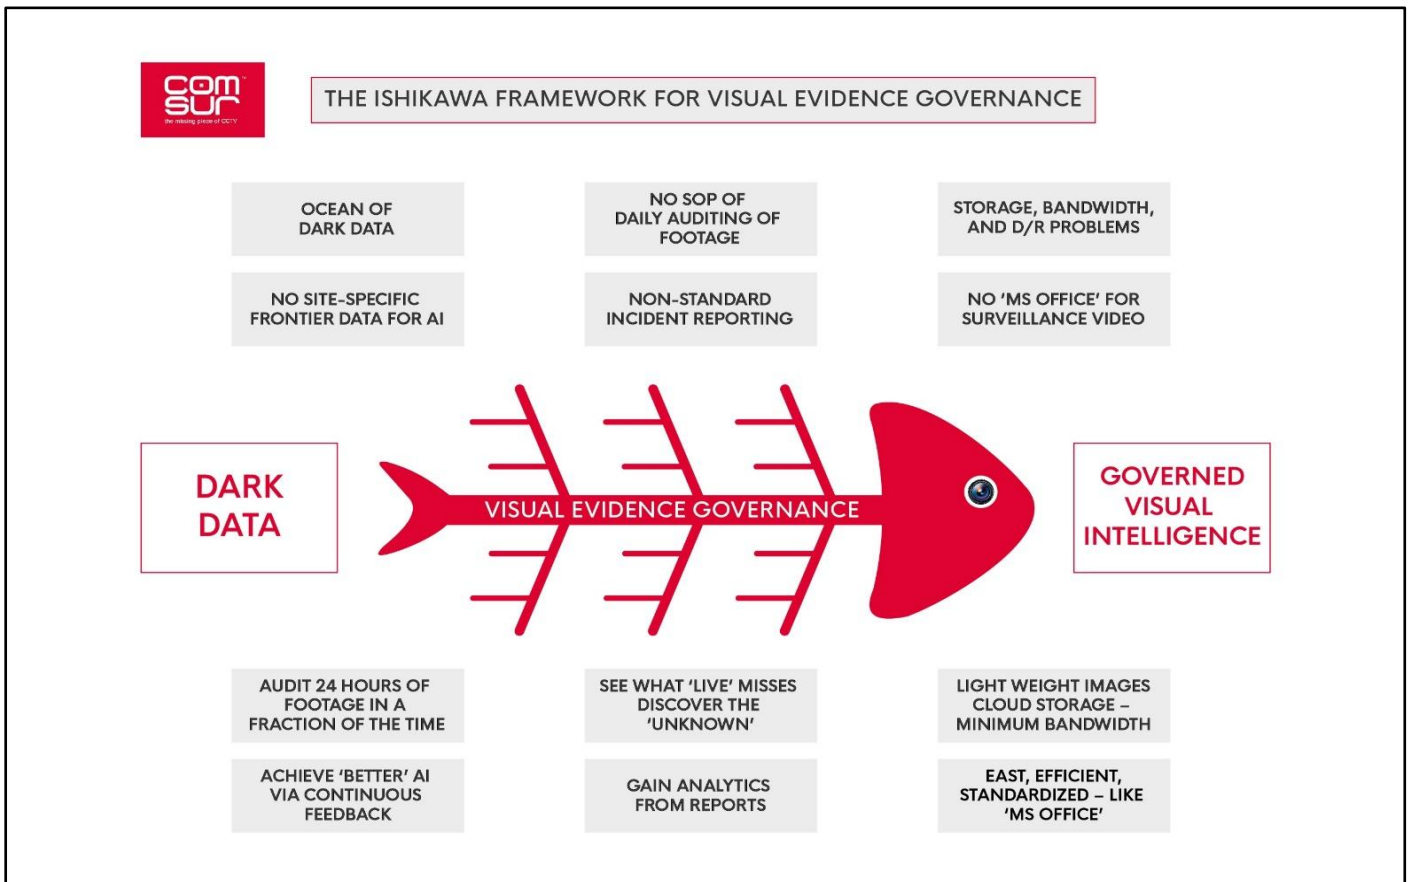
com sur
the missing piece of CCTV

THE ISHIKAWA FRAMEWORK FOR VISUAL EVIDENCE GOVERNANCE

OCEAN OF DARK DATA

NO SOP OF DAILY AUDITING OF FOOTAGE

STORAGE, BANDWIDTH, AND D/R PROBLEMS

NO SITE-SPECIFIC FRONTIER DATA FOR AI

NON-STANDARD INCIDENT REPORTING

NO 'MS OFFICE' FOR SURVEILLANCE VIDEO

DARK DATA

VISUAL EVIDENCE GOVERNANCE

GOVERNED VISUAL INTELLIGENCE

AUDIT 24 HOURS OF FOOTAGE IN A FRACTION OF THE TIME

SEE WHAT 'LIVE' MISSES DISCOVER THE 'UNKNOWN'

LIGHT WEIGHT IMAGES CLOUD STORAGE – MINIMUM BANDWIDTH

ACHIEVE 'BETTER' AI VIA CONTINUOUS FEEDBACK

GAIN ANALYTICS FROM REPORTS

EAST, EFFICIENT, STANDARDIZED – LIKE 'MS OFFICE'